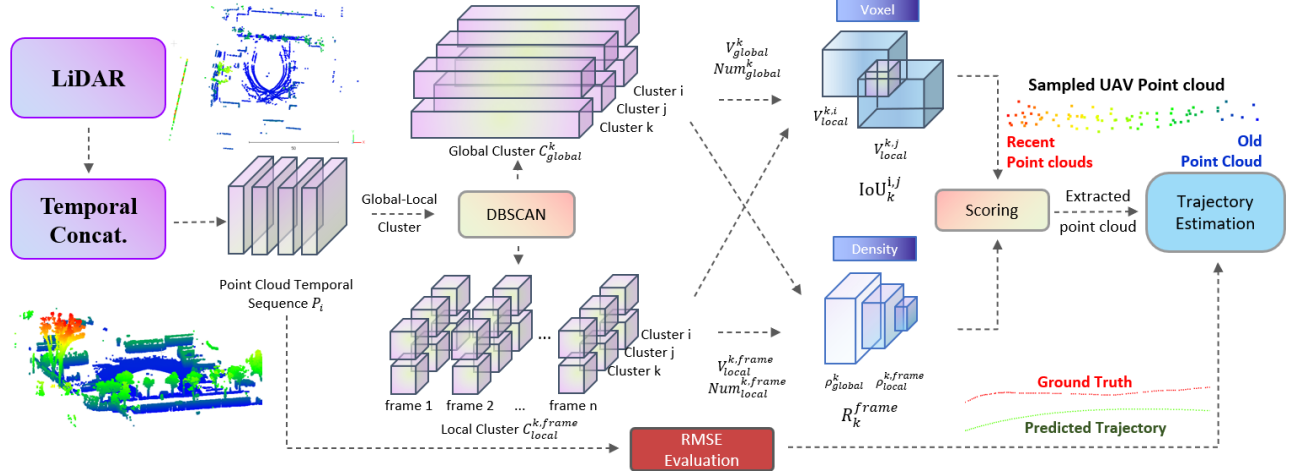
LiDAR

Temporal Concat.

Point Cloud Temporal Sequence $P_i$

Global-Local Cluster

DBSCAN

Cluster i
Cluster j
Cluster k

Global Cluster $C^k_{global}$

Cluster i
Cluster j
Cluster k

...

frame 1 frame 2 ... frame n

Local Cluster $C^{k,frame}_{local}$

$V^k_{global}$
$Num^k_{global}$

$V^{k,frame}_{local}$
$Num^{k,frame}_{local}$

Voxel

$V^{k,i}_{local}$

$V^{k,j}_{local}$

$IoU^{i,j}_k$

Density

$\rho^k_{global}$ $\rho^{k,frame}_{local}$

$R^{frame}_k$

Sampled UAV Point cloud

Recent Point clouds

Old Point Cloud

Scoring

Extracted point cloud

Trajectory Estimation

Ground Truth

Predicted Trajectory

RMSE Evaluation